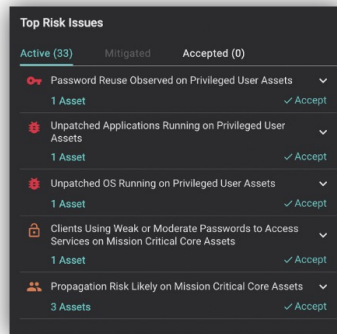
Top Risk Issues

Active (33) Mitigated Accepted (0)

Password Reuse Observed on Privileged User Assets
1 Asset ✓Accept

Unpatched Applications Running on Privileged User Assets
1 Asset ✓Accept

Unpatched OS Running on Privileged User Assets
1 Asset ✓Accept

Clients Using Weak or Moderate Passwords to Access Services on Mission Critical Core Assets
1 Asset ✓Accept

Propagation Risk Likely on Mission Critical Core Assets
3 Assets ✓Accept